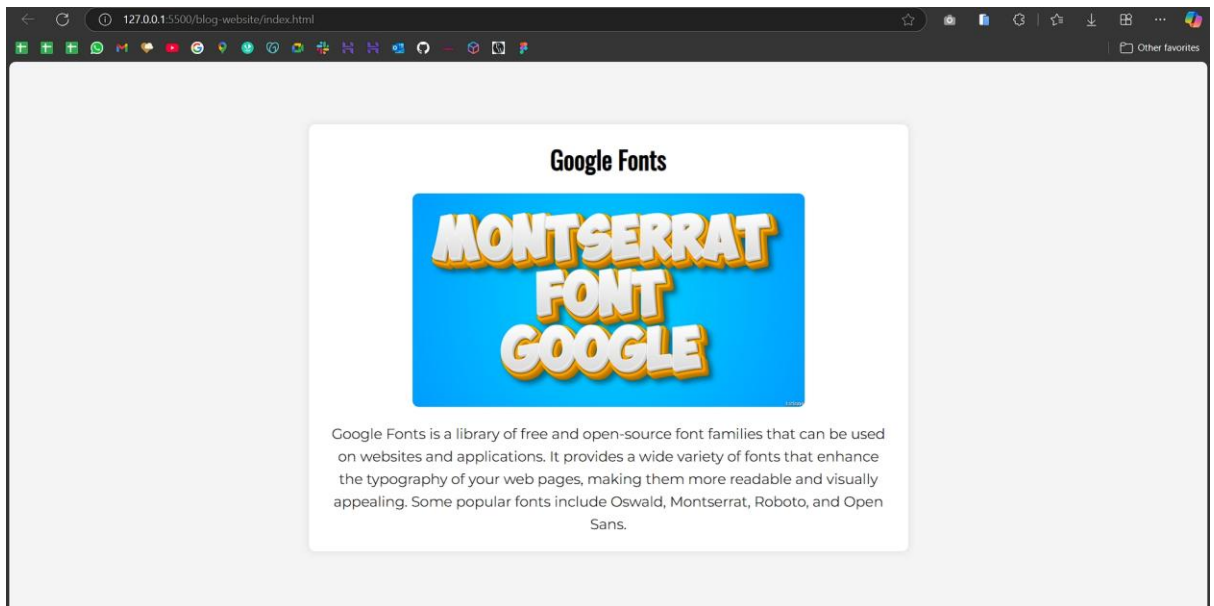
127.0.0.1:5500/blog-website/index.html

Other favorites

Google Fonts

MONTSERRAT FONT GOOGLE

Google Fonts is a library of free and open-source font families that can be used on websites and applications. It provides a wide variety of fonts that enhance the typography of your web pages, making them more readable and visually appealing. Some popular fonts include Oswald, Montserrat, Roboto, and Open Sans.